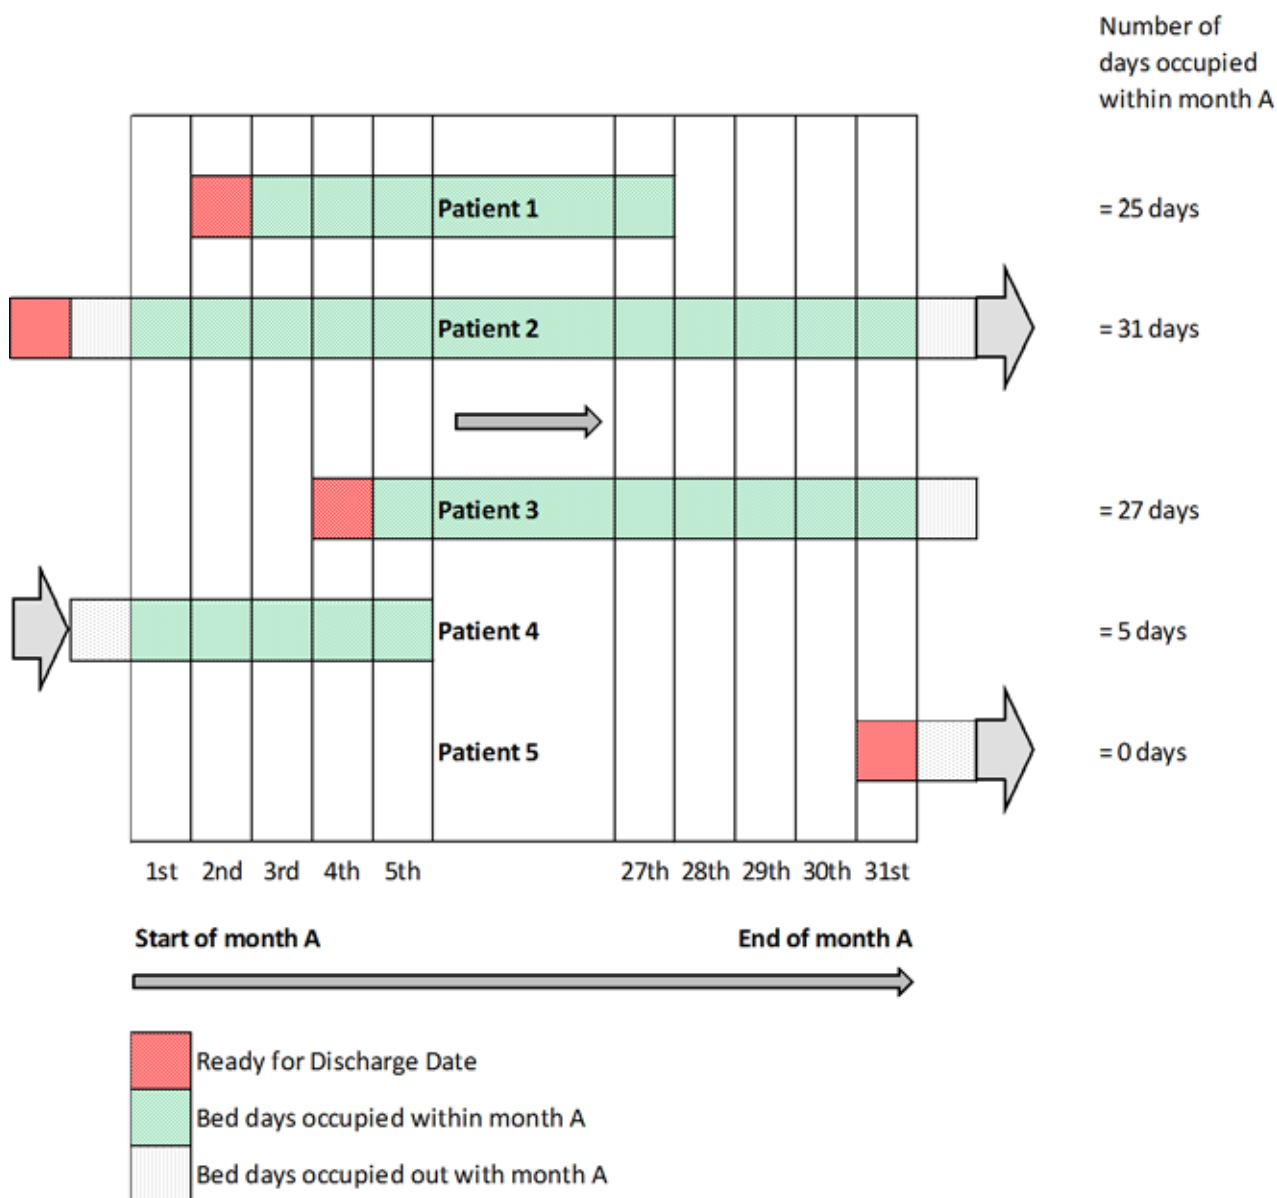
Number of days occupied within month A

Patient 1 = 25 days

Patient 2 = 31 days

Patient 3 = 27 days

Patient 4 = 5 days

Patient 5 = 0 days

1st 2nd 3rd 4th 5th 27th 28th 29th 30th 31st

Start of month A

End of month A

Ready for Discharge Date

Bed days occupied within month A

Bed days occupied out with month A